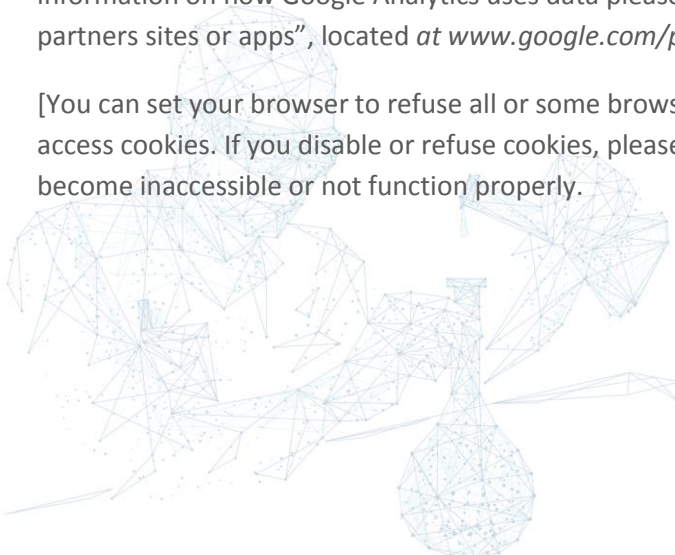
information on how Google Analytics uses data please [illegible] partners sites or apps", located *at www.google.com/p*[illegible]

[You can set your browser to refuse all or some brows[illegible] access cookies. If you disable or refuse cookies, please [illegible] become inaccessible or not function properly.